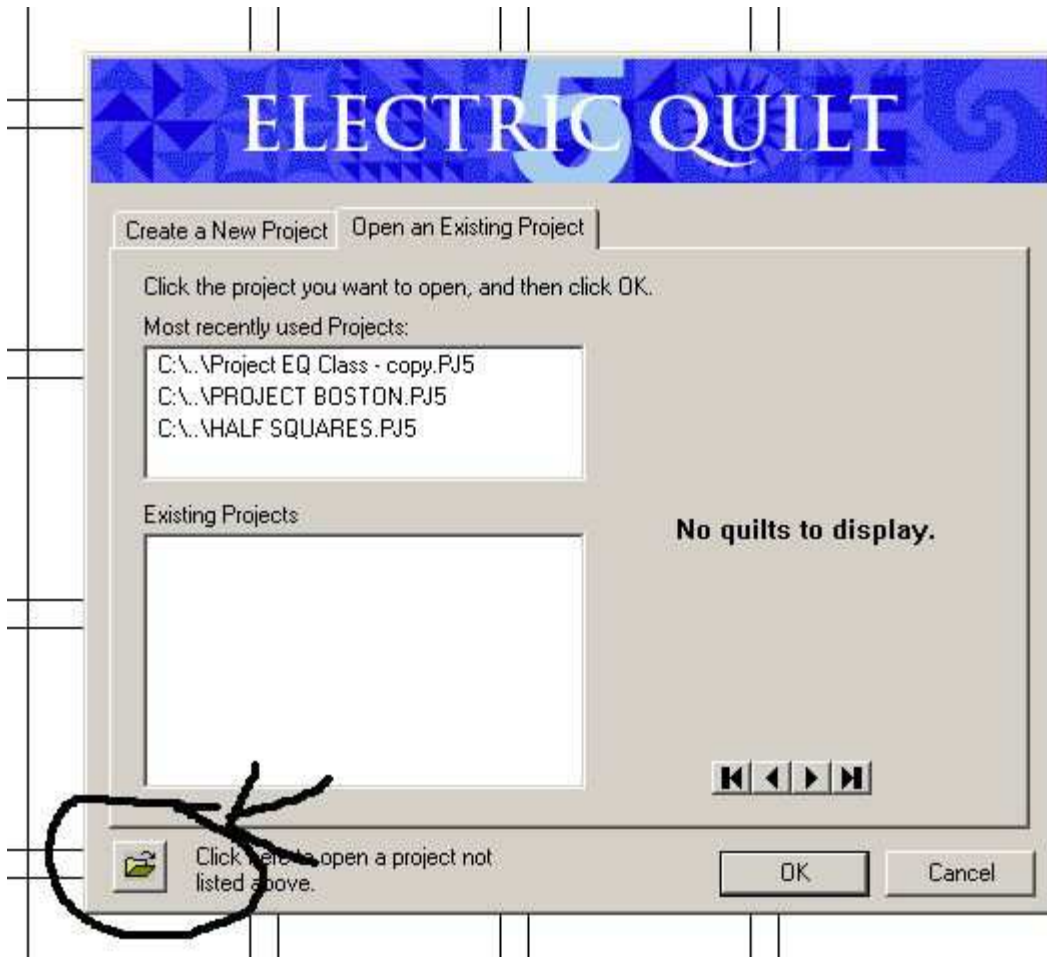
ELECTRIC 5 QUILT

Create a New Project | Open an Existing Project

Click the project you want to open, and then click OK.

Most recently used Projects:

C:\..\Project EQ Class - copy.PJ5
C:\..\PROJECT BOSTON.PJ5
C:\..\HALF SQUARES.PJ5

Existing Projects

No quilts to display.

Click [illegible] open a project not listed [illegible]ove.

OK

Cancel